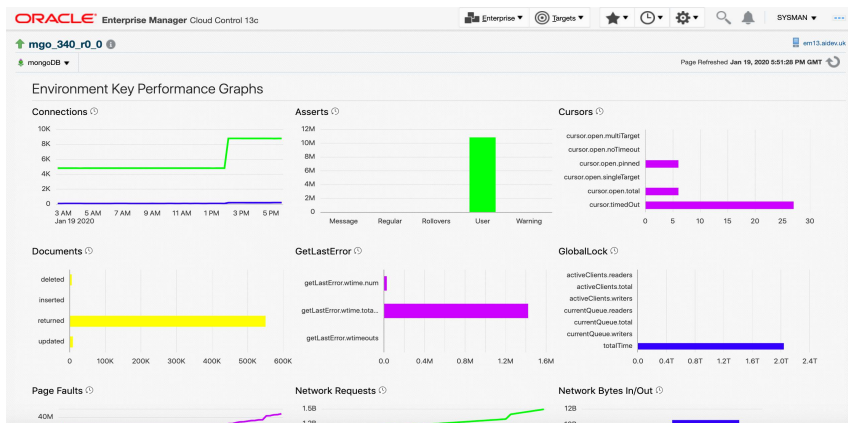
ORACLE Enterprise Manager Cloud Control 13c

Enterprise ▾ Targets ▾ ▾ ▾ ▾ SYSMAN ▾

mgo_340_r0_0

em13.aidev.uk

mongoDB ▾

Page Refreshed Jan 19, 2020 5:51:26 PM GMT

Environment Key Performance Graphs

Connections

10K
8K
6K
4K
2K
0
3 AM Jan 19 2020
5 AM
7 AM
9 AM
11 AM
1 PM
3 PM
5 PM

Asserts

12M
10M
8M
6M
4M
2M
0
Message
Regular
Rollovers
User
Warning

Cursors

cursor.open.multiTarget
cursor.open.noTimeout
cursor.open.pinned
cursor.open.singleTarget
cursor.open.total
cursor.timedOut
0
5
10
15
20
25
30

Documents

deleted
inserted
returned
updated
0
100K
200K
300K
400K
500K
600K

GetLastError

getLastError.wtime.num
getLastError.wtime.tota...
getLastError.wtimeouts
0.0
0.4M
0.8M
1.2M
1.6M

GlobalLock

activeClients.readers
activeClients.total
activeClients.writers
currentQueue.readers
currentQueue.total
currentQueue.writers
totalTime
0.0
0.4T
0.8T
1.2T
1.6T
2.0T
2.4T

Page Faults

40M

Network Requests

1.5B

Network Bytes In/Out

12B